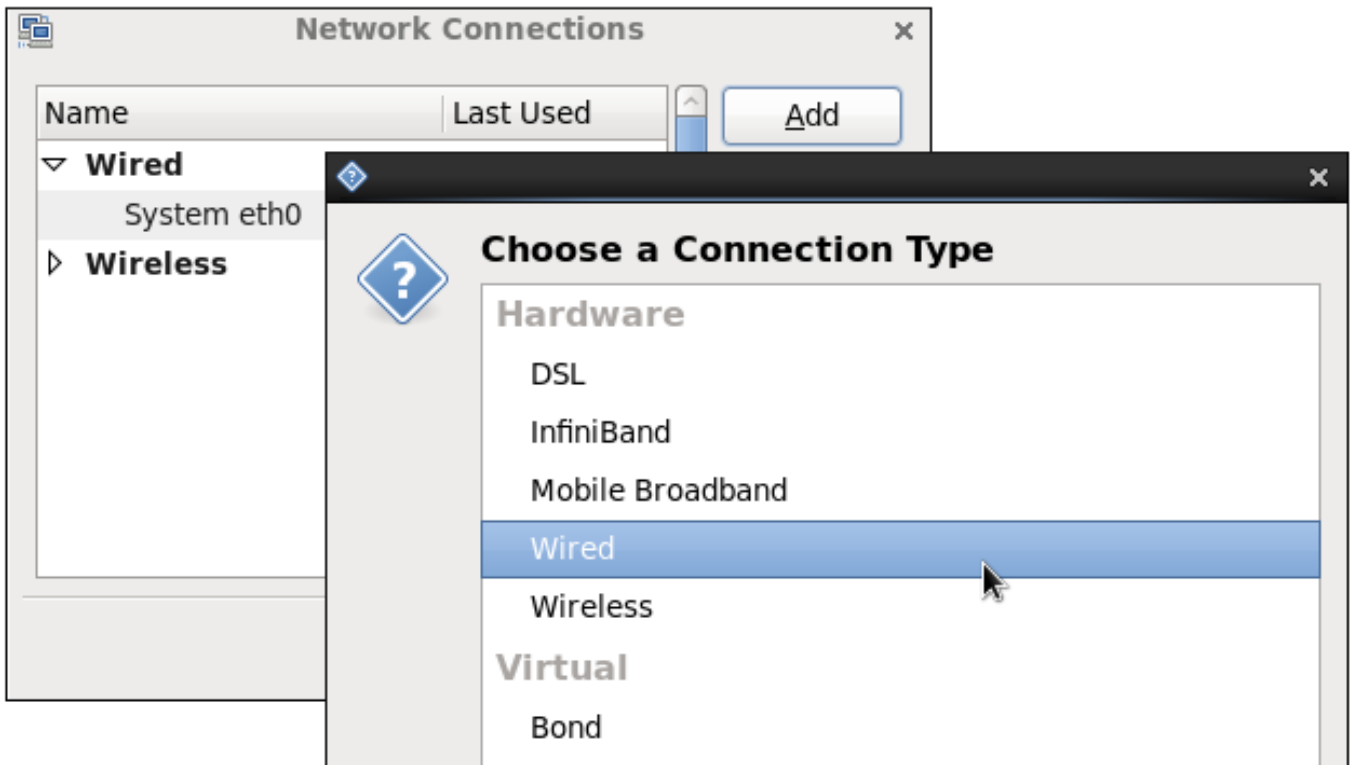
Network Connections ×

| Name | Last Used |
|---|---|
| ▽ Wired | |
| System eth0 | |
| ▷ Wireless | |

Add

×

Choose a Connection Type

Hardware
DSL
InfiniBand
Mobile Broadband
Wired
Wireless
Virtual
Bond